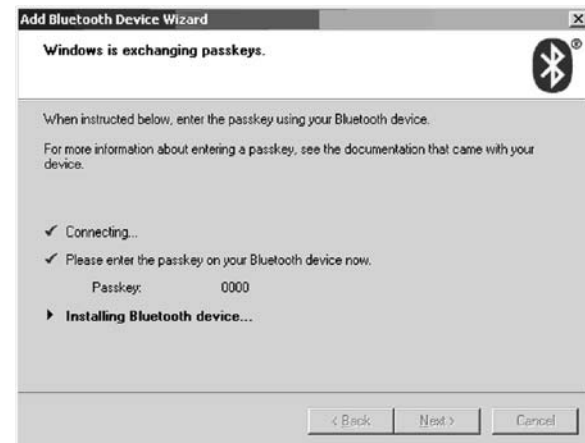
Add Bluetooth Device Wizard

Windows is exchanging passkeys.

When instructed below, enter the passkey using your Bluetooth device.

For more information about entering a passkey, see the documentation that came with your device.

✓ Connecting...

✓ Please enter the passkey on your Bluetooth device now.

Passkey: 0000

▸ Installing Bluetooth device...

< Back | Next > | Cancel